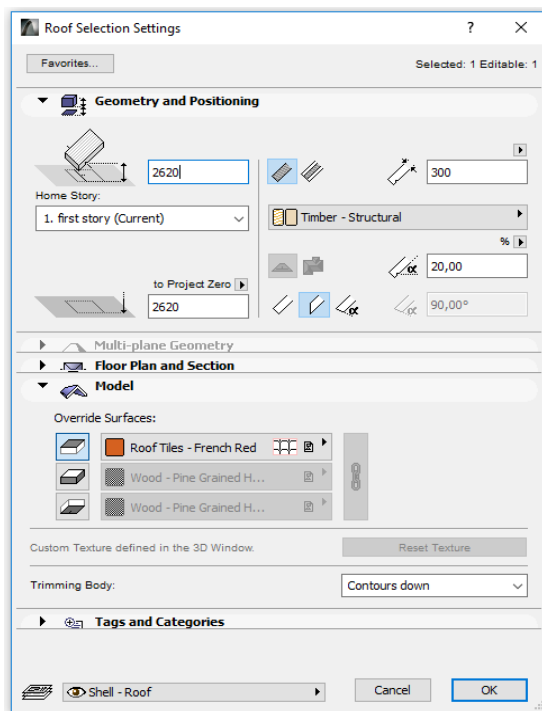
Roof Selection Settings

?

Favorites...

Selected: 1 Editable: 1

Geometry and Positioning

2620

300

Home Story:

1. first story (Current)

Timber - Structural

%

20,00

to Project Zero

2620

90,00°

Multi-plane Geometry

Floor Plan and Section

Model

Override Surfaces:

Roof Tiles - French Red

Wood - Pine Grained H...

Wood - Pine Grained H...

Custom Texture defined in the 3D Window.

Reset Texture

Trimming Body:

Contours down

Tags and Categories

Shell - Roof

Cancel

OK